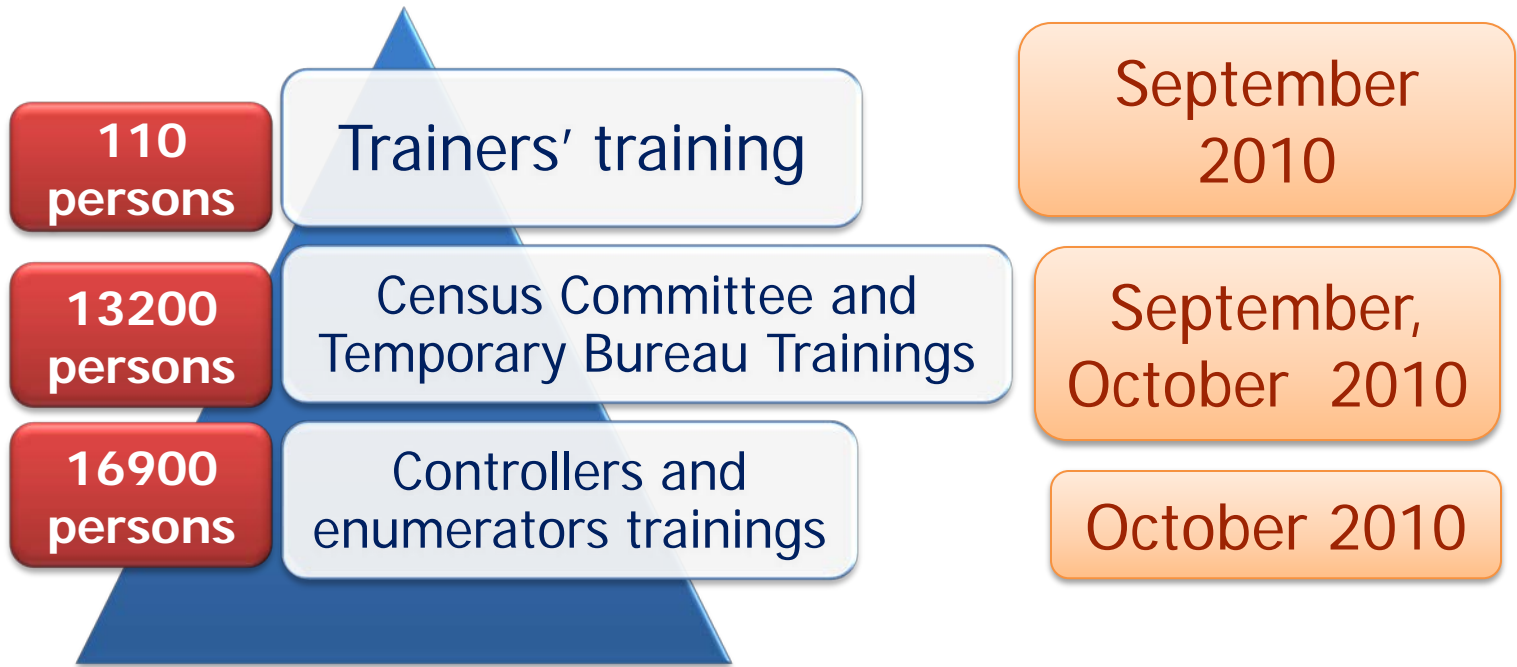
110 persons

Trainers′ training

September 2010

13200 persons

Census Committee and Temporary Bureau Trainings

September, October 2010

16900 persons

Controllers and enumerators trainings

October 2010